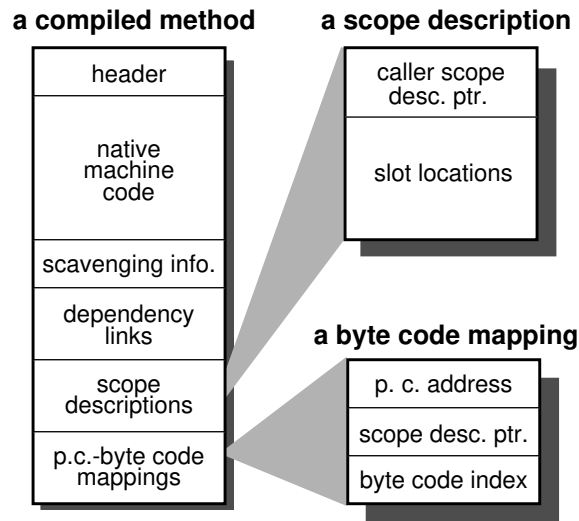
a compiled method

header

native machine code

scavenging info.

dependency links

scope descriptions

p.c.-byte code mappings

a scope description

caller scope desc. ptr.

slot locations

a byte code mapping

p. c. address

scope desc. ptr.

byte code index